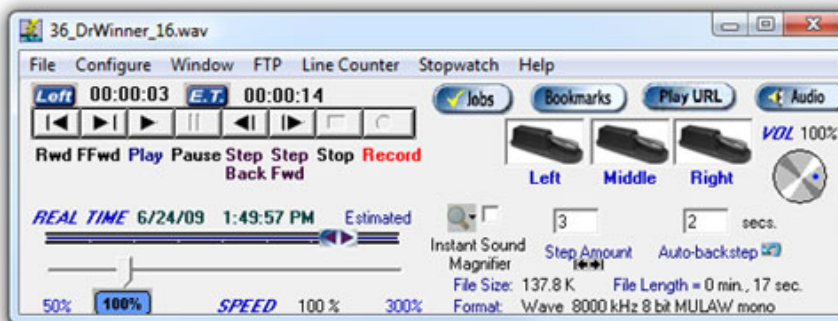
36_DrWinner_16.wav

File Configure Window FTP Line Counter Stopwatch Help

Left 00:00:03 E.T. 00:00:14

Rwd FFwd Play Pause Step Back Step Fwd Stop Record

Jobs Bookmarks Play URL Audio

Left Middle Right

VOL 100%

REAL TIME 6/24/09 1:49:57 PM Estimated

Instant Sound Magnifier

3 Step Amount

2 secs. Auto-backstep

50% 100% SPEED 100 % 300%

File Size: 137.8 K File Length = 0 min., 17 sec.

Format: Wave 8000 kHz 8 bit MULAW mono